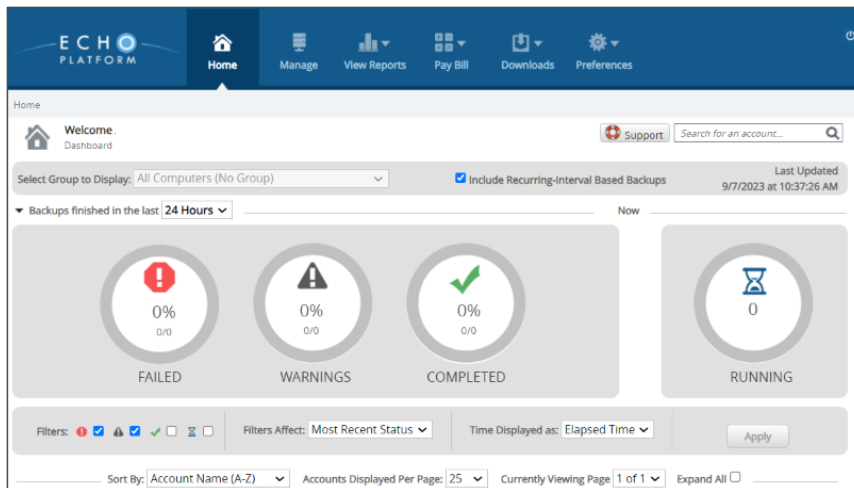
ECHO PLATFORM

Home Manage View Reports Pay Bill Downloads Preferences

Home

Welcome.
Dashboard

Support

Search for an account...

Select Group to Display: All Computers (No Group)

Include Recurring-Interval Based Backups

Last Updated
9/7/2023 at 10:37:26 AM

Backups finished in the last 24 Hours

Now

0%
0/0
FAILED

0%
0/0
WARNINGS

0%
0/0
COMPLETED

0
RUNNING

Filters:

Filters Affect: Most Recent Status

Time Displayed as: Elapsed Time

Apply

Sort By: Account Name (A-Z)

Accounts Displayed Per Page: 25

Currently Viewing Page 1 of 1

Expand All